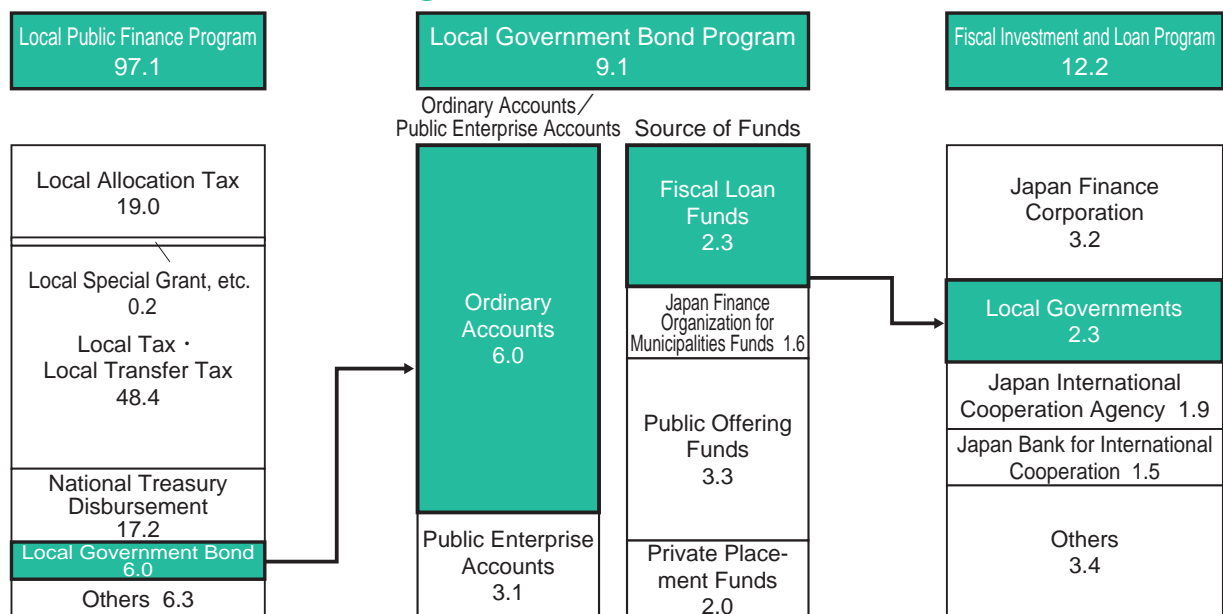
Local Public Finance Program
97.1

Local Government Bond Program
9.1

Fiscal Investment and Loan Program
12.2

Local Allocation Tax
19.0

Local Special Grant, etc.
0.2

Local Tax・
Local Transfer Tax
48.4

National Treasury Disbursement
17.2

Local Government Bond
6.0

Others 6.3

Ordinary Accounts／
Public Enterprise Accounts

Ordinary Accounts
6.0

Public Enterprise Accounts
3.1

Source of Funds

Fiscal Loan Funds
2.3

Japan Finance Organization for Municipalities Funds 1.6

Public Offering Funds
3.3

Private Placement Funds
2.0

Japan Finance Corporation
3.2

Local Governments
2.3

Japan International Cooperation Agency 1.9

Japan Bank for International Cooperation 1.5

Others
3.4